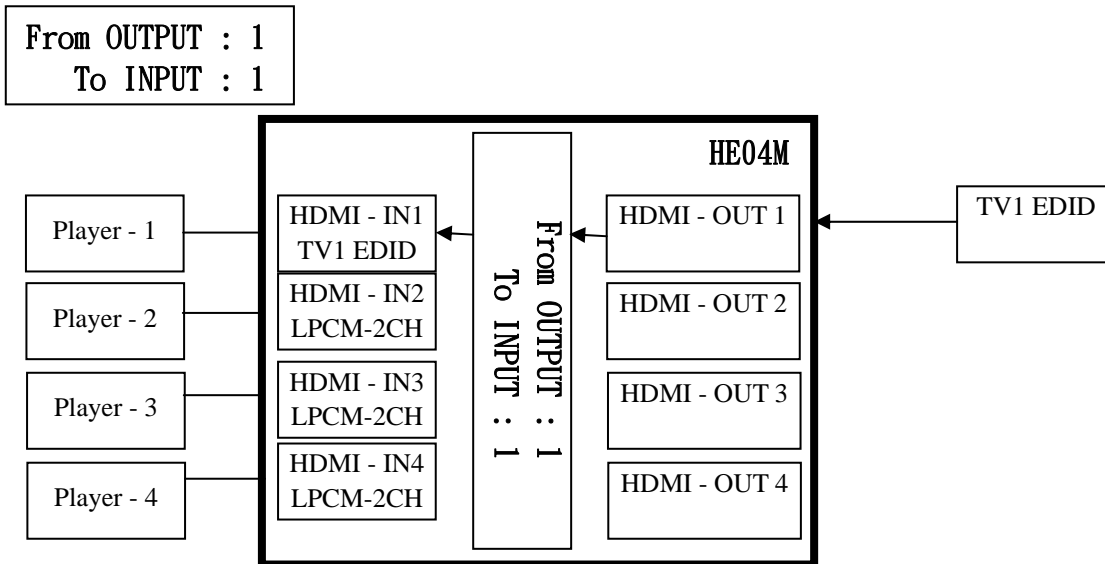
From OUTPUT : 1
To INPUT : 1

HE04M

Player - 1

Player - 2

Player - 3

Player - 4

HDMI - IN1
TV1 EDID

HDMI - IN2
LPCM-2CH

HDMI - IN3
LPCM-2CH

HDMI - IN4
LPCM-2CH

From OUTPUT : 1
To INPUT : 1

HDMI - OUT 1

HDMI - OUT 2

HDMI - OUT 3

HDMI - OUT 4

TV1 EDID